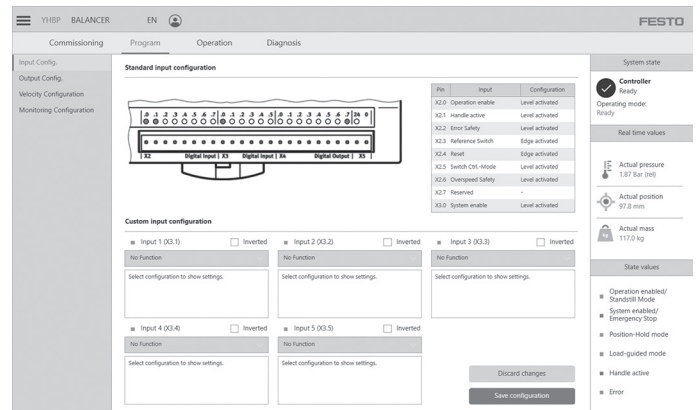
YHBP BALANCER EN

FESTO

Commissioning Program Operation Diagnosis

Input Config.
Output Config.
Velocity Configuration
Monitoring Configuration

Standard input configuration

.0 .1 .2 .3 .4 .5 .6 .7 .0 .1 .2 .3 .4 .5 .0 .1 .2 .3 .4 .5 .6 .7 24 0

X2 Digital Input X3 Digital Input X4 Digital Output X5

| Pin | Input | Configuration |
|---|---|---|
| X2.0 | Operation enable | Level activated |
| X2.1 | Handle active | Level activated |
| X2.2 | Error Safety | Level activated |
| X2.3 | Reference Switch | Edge activated |
| X2.4 | Reset | Edge activated |
| X2.5 | Switch Ctrl.-Mode | Level activated |
| X2.6 | Overspeed Safety | Level activated |
| X2.7 | Reserved | - |
| X3.0 | System enable | Level activated |

Custom input configuration

Input 1 (X3.1) Inverted
No Function
Select configuration to show settings.

Input 2 (X3.2) Inverted
No Function
Select configuration to show settings.

Input 3 (X3.3) Inverted
No Function
Select configuration to show settings.

Input 4 (X3.4) Inverted
No Function
Select configuration to show settings.

Input 5 (X3.5) Inverted
No Function
Select configuration to show settings.

Discard changes

Save configuration

System state

Controller
Ready
Operating mode:
Ready

Real time values

Actual pressure
1.87 Bar (rel)

Actual position
97.8 mm

Actual mass
117.0 kg

State values

Operation enabled/ Standstill Mode
System enabled/ Emergency Stop
Position-Hold mode
Load-guided mode
Handle active
Error